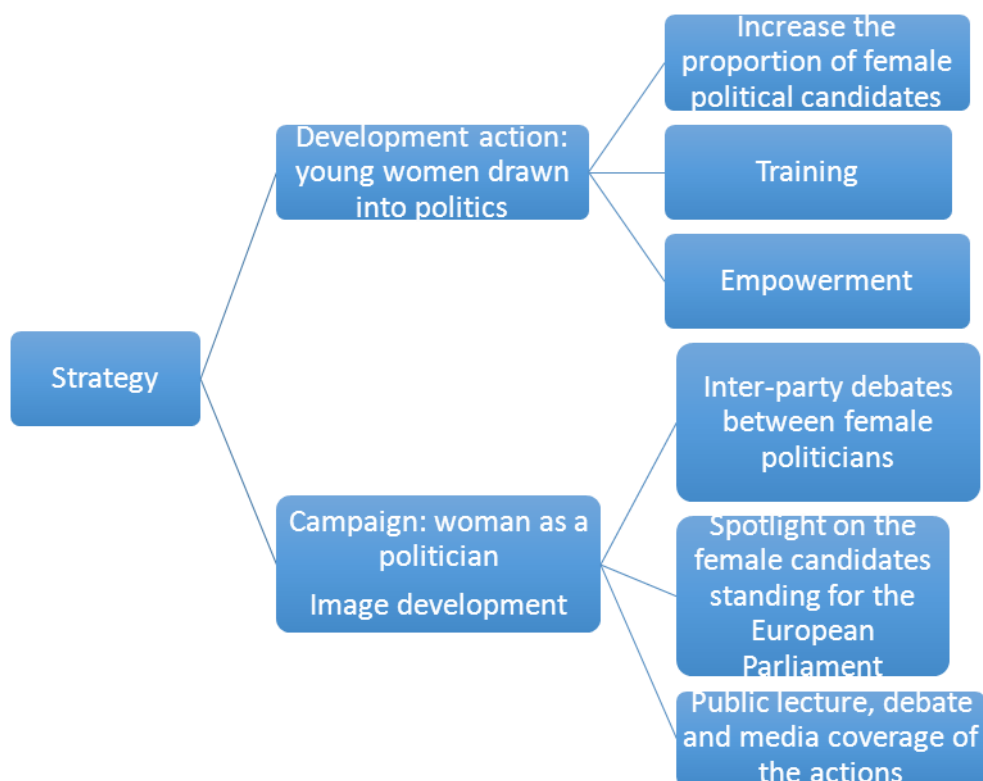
Strategy

Development action: young women drawn into politics

Increase the proportion of female political candidates

Training

Empowerment

Campaign: woman as a politician

Image development

Inter-party debates between female politicians

Spotlight on the female candidates standing for the European Parliament

Public lecture, debate and media coverage of the actions